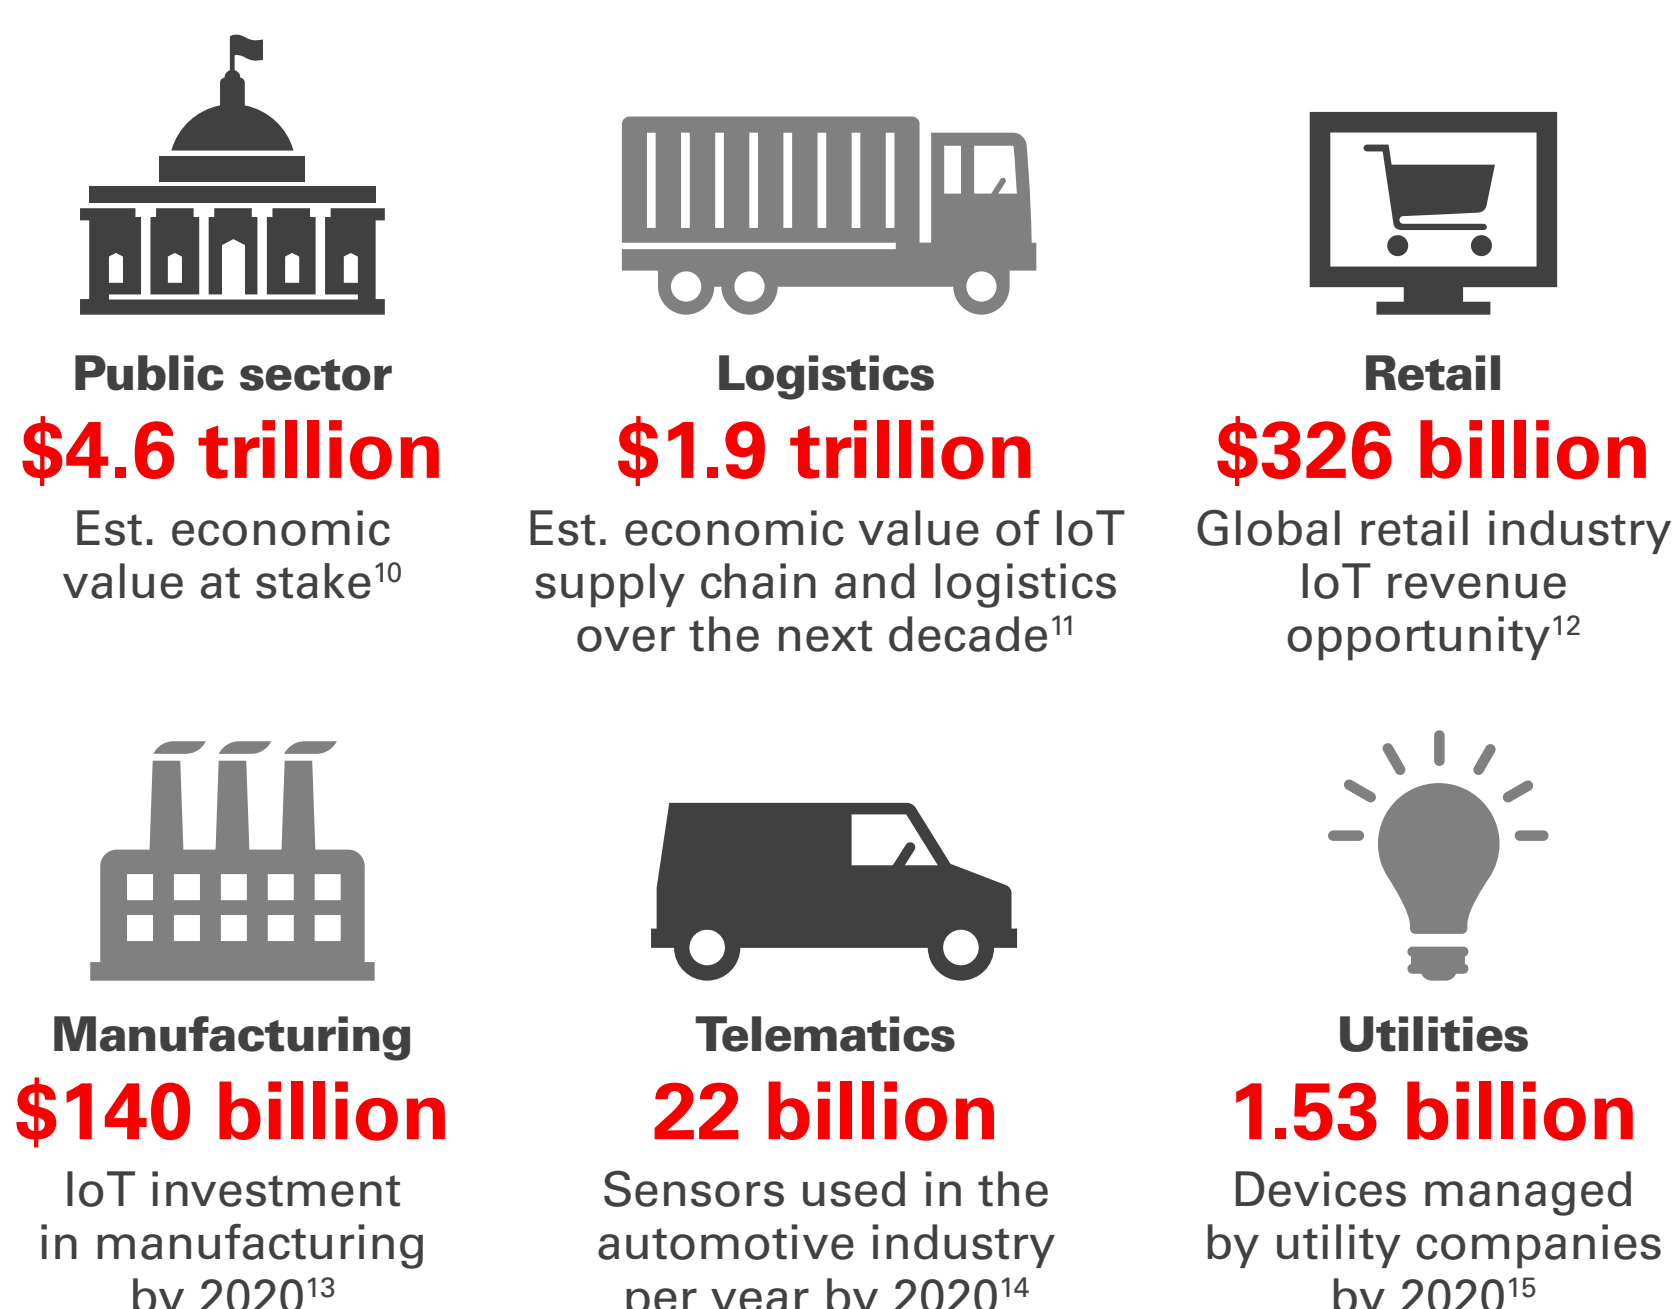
Public sector
$4.6 trillion
Est. economic value at stake$^{10}$

Logistics
$1.9 trillion
Est. economic value of IoT supply chain and logistics over the next decade$^{11}$

Retail
$326 billion
Global retail industry IoT revenue opportunity$^{12}$

Manufacturing
$140 billion
IoT investment in manufacturing by 2020$^{13}$

Telematics
22 billion
Sensors used in the automotive industry per year by 2020$^{14}$

Utilities
1.53 billion
Devices managed by utility companies by 2020$^{15}$